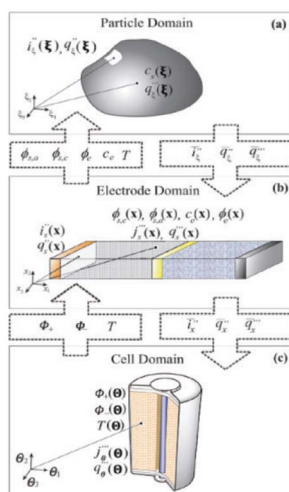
Particle Domain

(a)

$i_\xi''(\boldsymbol{\xi}), q_\xi''(\boldsymbol{\xi})$

$c_s(\boldsymbol{\xi})$

$q_\xi(\boldsymbol{\xi})$

$\xi_1$ $\xi_2$ $\xi_3$

$\phi_{s,a}$ $\phi_{s,c}$ $\phi_e$ $c_e$ $T$

$\bar{i}_\xi''$ $\bar{q}_\xi''$ $\bar{q}_\xi'''$

Electrode Domain

(b)

$\phi_{s,a}(\mathbf{x}), \phi_{s,c}(\mathbf{x}), c_e(\mathbf{x}), \phi(\mathbf{x})$

$i_x''(\mathbf{x})$

$q_x''(\mathbf{x})$

$j_x'''(\mathbf{x}), q_x'''(\mathbf{x})$

$x_1$ $x_2$ $x_3$

$\Phi_+$ $\Phi_-$ $T$

$\bar{i}_x''$ $\bar{q}_x''$ $\bar{q}_x'''$

Cell Domain

(c)

$\Phi_+(\boldsymbol{\Theta})$

$\Phi_-(\boldsymbol{\Theta})$

$T(\boldsymbol{\Theta})$

$j_\theta'''(\boldsymbol{\Theta})$

$q_\theta''(\boldsymbol{\Theta})$

$\Theta_2$ $\Theta_1$ $\Theta_3$